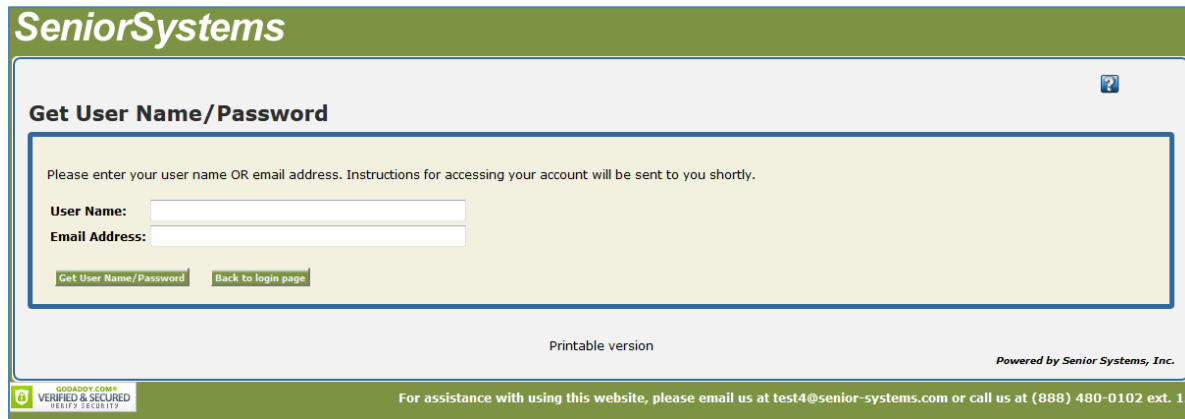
SeniorSystems

?

Get User Name/Password

Please enter your user name OR email address. Instructions for accessing your account will be sent to you shortly.

User Name:
Email Address:

Get User Name/Password
Back to login page

Printable version

Powered by Senior Systems, Inc.

GODADDY.COM®
VERIFIED & SECURED
VERIFY SECURITY

For assistance with using this website, please email us at test4@senior-systems.com or call us at (888) 480-0102 ext. 1